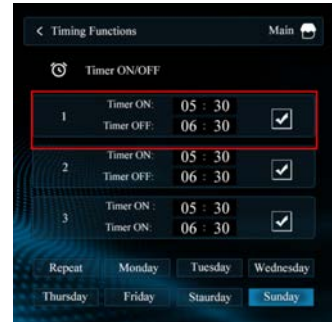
< Timing Functions

Main

Timer ON/OFF

1 Timer ON: 05 : 30
Timer OFF: 06 : 30

2 Timer ON: 05 : 30
Timer OFF: 06 : 30

3 Timer ON : 05 : 30
Timer ON: 06 : 30

Repeat Monday Tuesday Wednesday
Thursday Friday Staurday Sunday